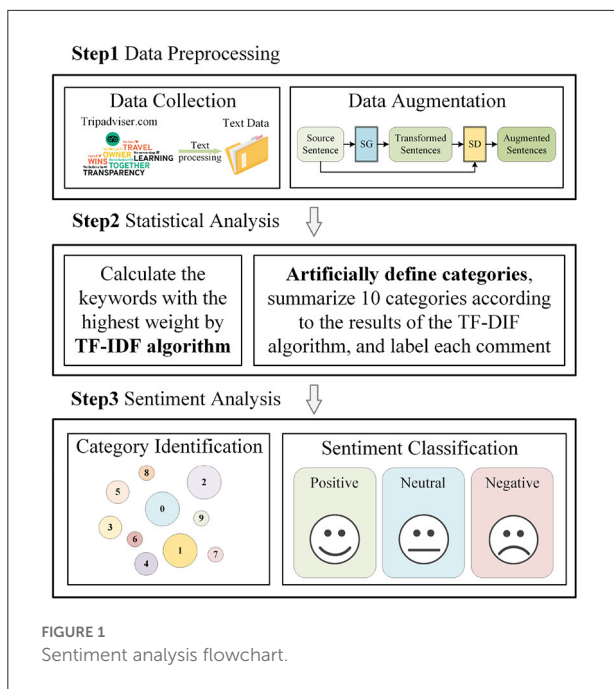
**Step1** Data Preprocessing

Data Collection

Tripadviser.com

TRAVEL
OWNER
WINS LEARNING
TOGETHER
TRANSPARENCY

Text processing

Text Data

Data Augmentation

Source Sentence → SG → Transformed Sentences → SD → Augmented Sentences

**Step2** Statistical Analysis

Calculate the keywords with the highest weight by **TF-IDF algorithm**

**Artificially define categories**, summarize 10 categories according to the results of the TF-DIF algorithm, and label each comment

**Step3** Sentiment Analysis

Category Identification

8
5
2
0
9
3
6
1
7
4

Sentiment Classification

Positive

Neutral

Negative

FIGURE 1
Sentiment analysis flowchart.